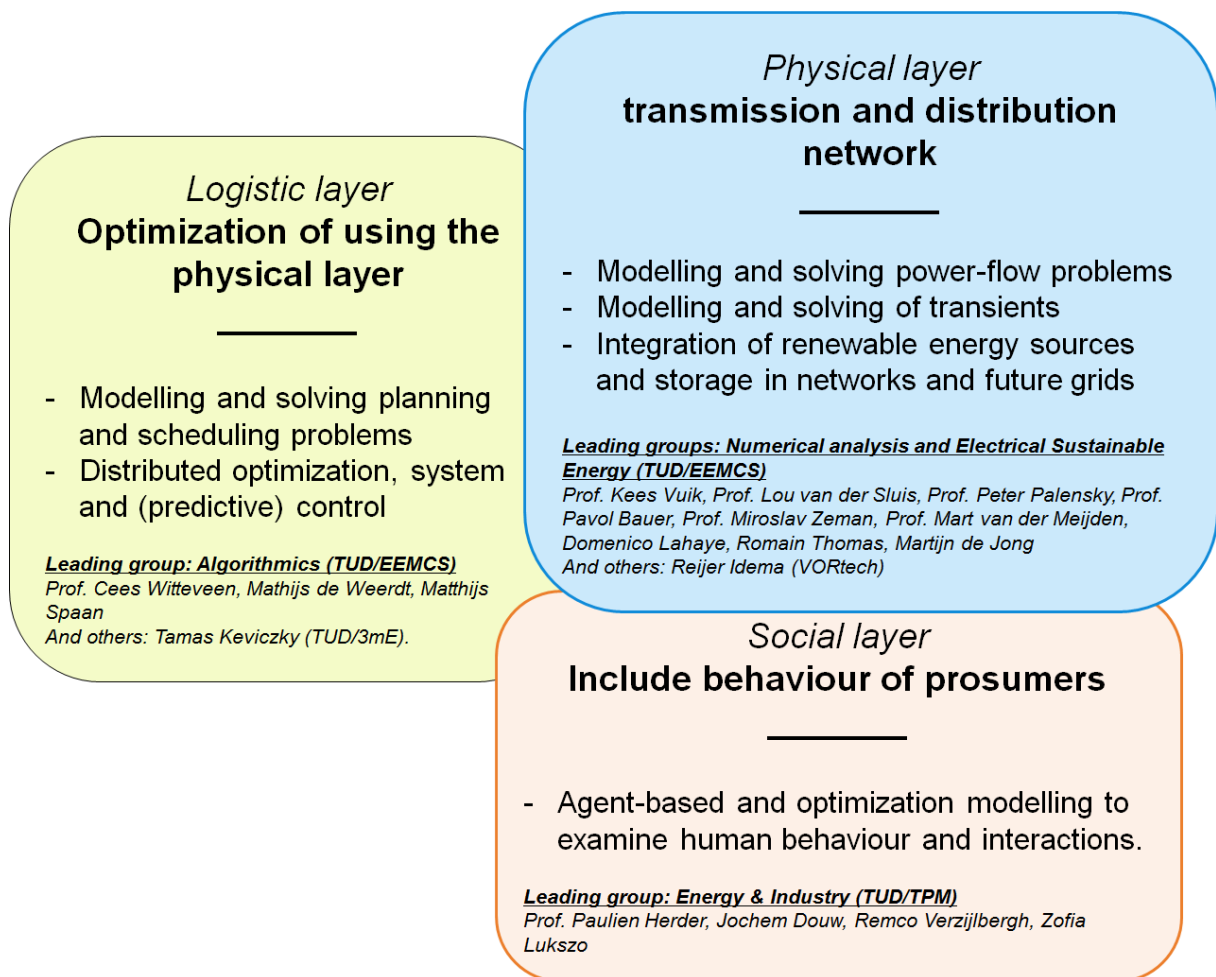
Logistic layer
Optimization of using the physical layer

- Modelling and solving planning and scheduling problems
- Distributed optimization, system and (predictive) control

Leading group: Algorithmics (TUD/EEMCS)
Prof. Cees Witteveen, Mathijs de Weerdt, Matthijs Spaan
And others: Tamas Keviczky (TUD/3mE).

Physical layer
transmission and distribution network

- Modelling and solving power-flow problems
- Modelling and solving of transients
- Integration of renewable energy sources and storage in networks and future grids

Leading groups: Numerical analysis and Electrical Sustainable Energy (TUD/EEMCS)
Prof. Kees Vuik, Prof. Lou van der Sluis, Prof. Peter Palensky, Prof. Pavol Bauer, Prof. Miroslav Zeman, Prof. Mart van der Meijden, Domenico Lahaye, Romain Thomas, Martijn de Jong
And others: Reijer Idema (VORtech)

Social layer
Include behaviour of prosumers

- Agent-based and optimization modelling to examine human behaviour and interactions.

Leading group: Energy & Industry (TUD/TPM)
Prof. Paulien Herder, Jochem Douw, Remco Verzijlbergh, Zofia Lukszo